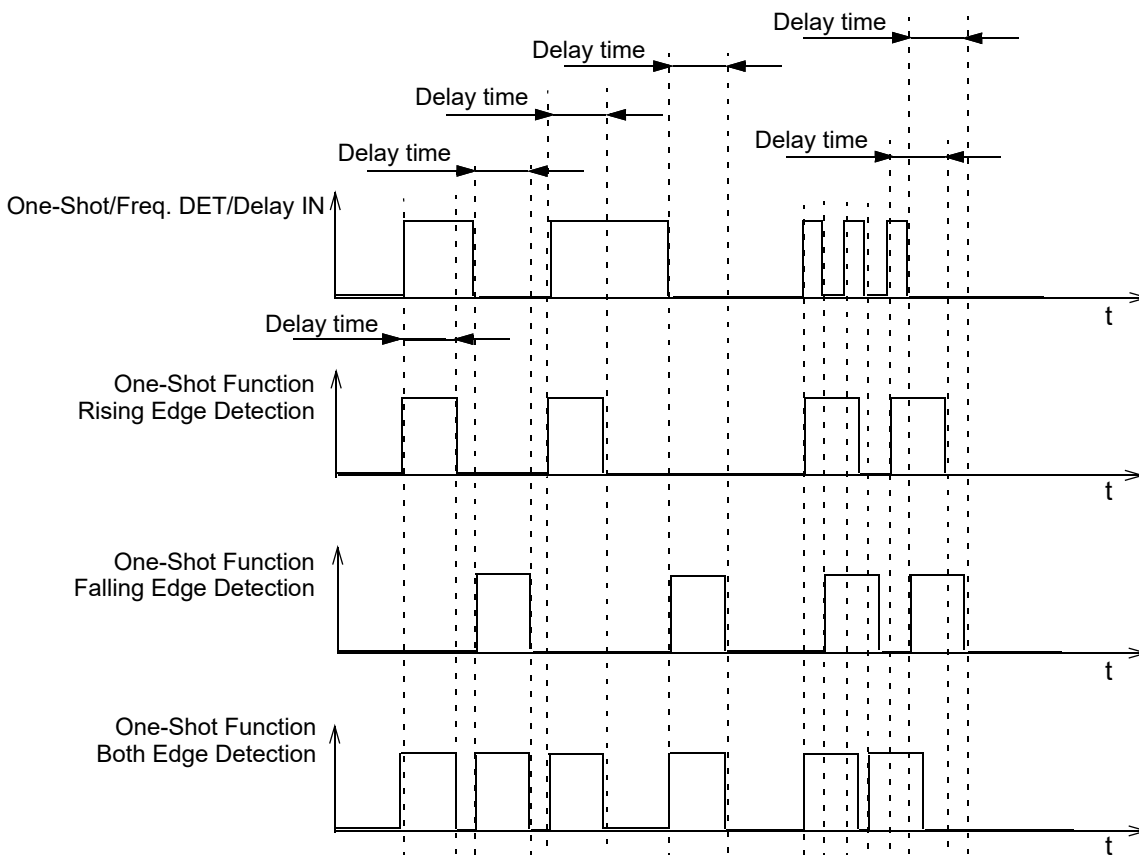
Delay time

Delay time

Delay time

Delay time

Delay time

One-Shot/Freq. DET/Delay IN

t

Delay time

One-Shot Function
Rising Edge Detection

t

One-Shot Function
Falling Edge Detection

t

One-Shot Function
Both Edge Detection

t